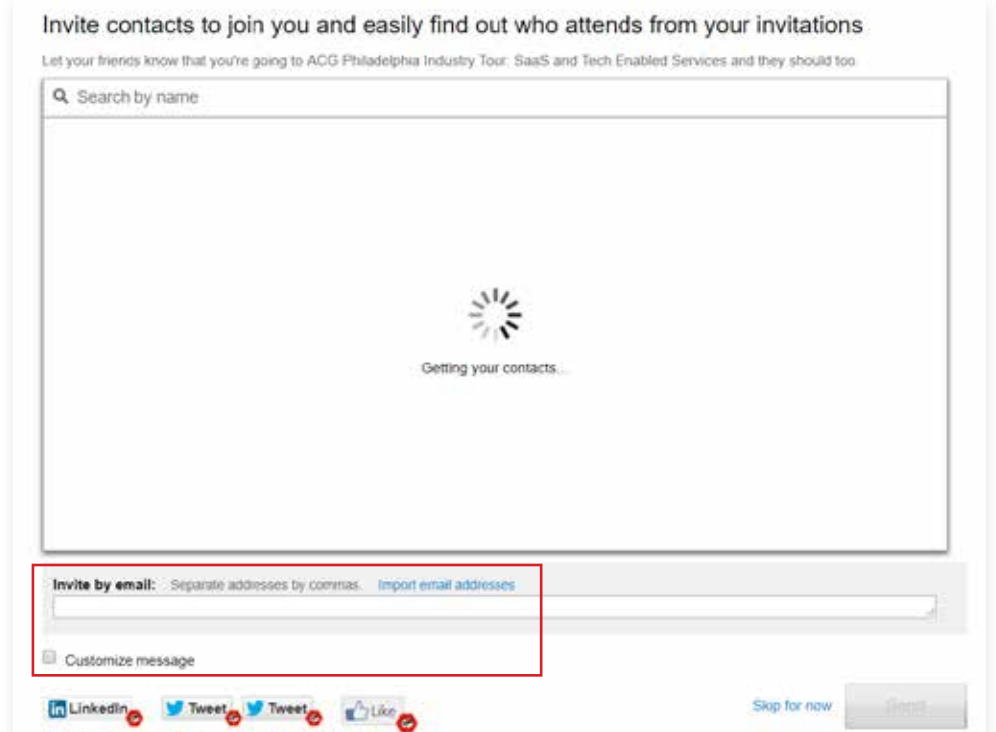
Invite contacts to join you and easily find out who attends from your invitations

Let your friends know that you're going to ACG Philadelphia Industry Tour: SaaS and Tech Enabled Services and they should too.

Search by name

Getting your contacts...

Invite by email: Separate addresses by commas. Import email addresses

Customize message

LinkedIn Tweet Tweet Like

Skip for now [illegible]